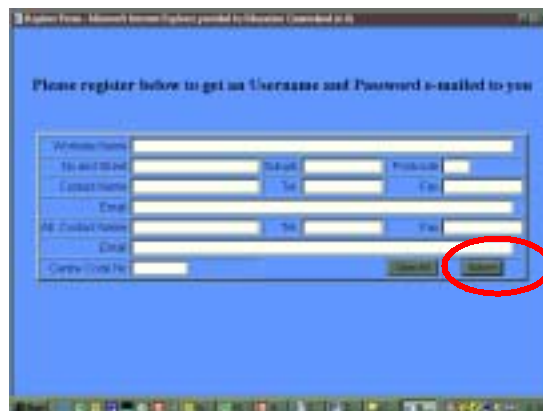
Register Form - Microsoft Internet Explorer provided by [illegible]

Please register below to get an Username and Password e-mailed to you

Workplace Name
No and Street
Suburb
Postcode
Contact Name
Tel
Fax
Email
Alt. Contact Name
Tel
Fax
Email
Centre Code No
Clear All
Submit